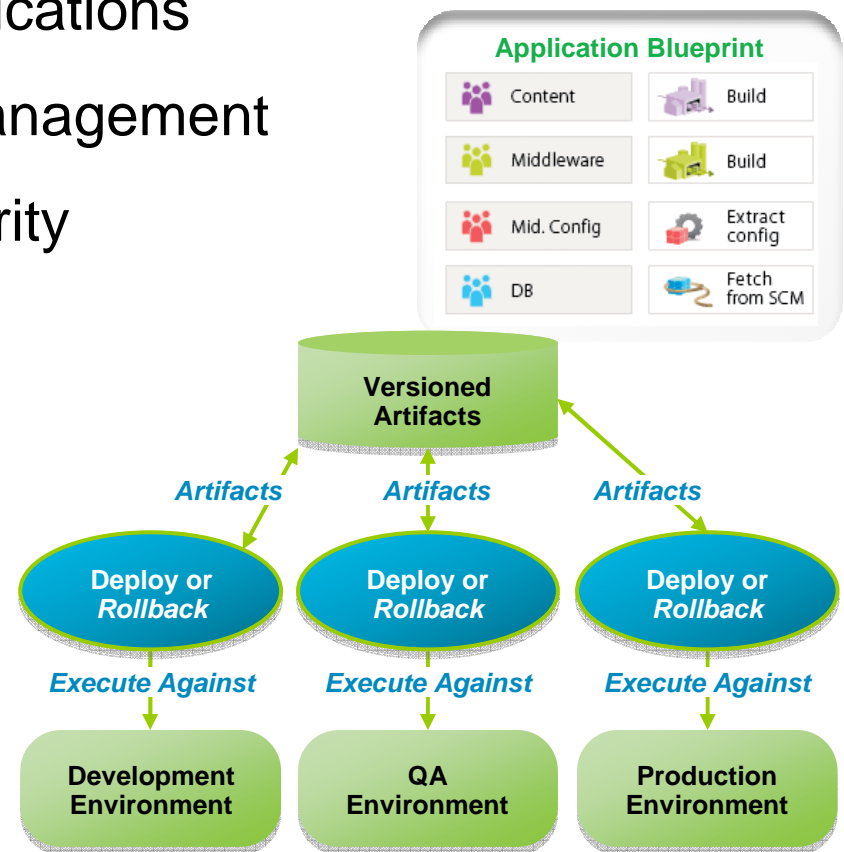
ications

anagement

rity

Application Blueprint

| Content | Build |
|---|---|
| Middleware | Build |
| Mid. Config | Extract config |
| DB | Fetch from SCM |

Versioned Artifacts

Artifacts

Artifacts

Artifacts

Deploy or *Rollback*

Deploy or *Rollback*

Deploy or *Rollback*

Execute Against

Execute Against

Execute Against

Development Environment

QA Environment

Production Environment